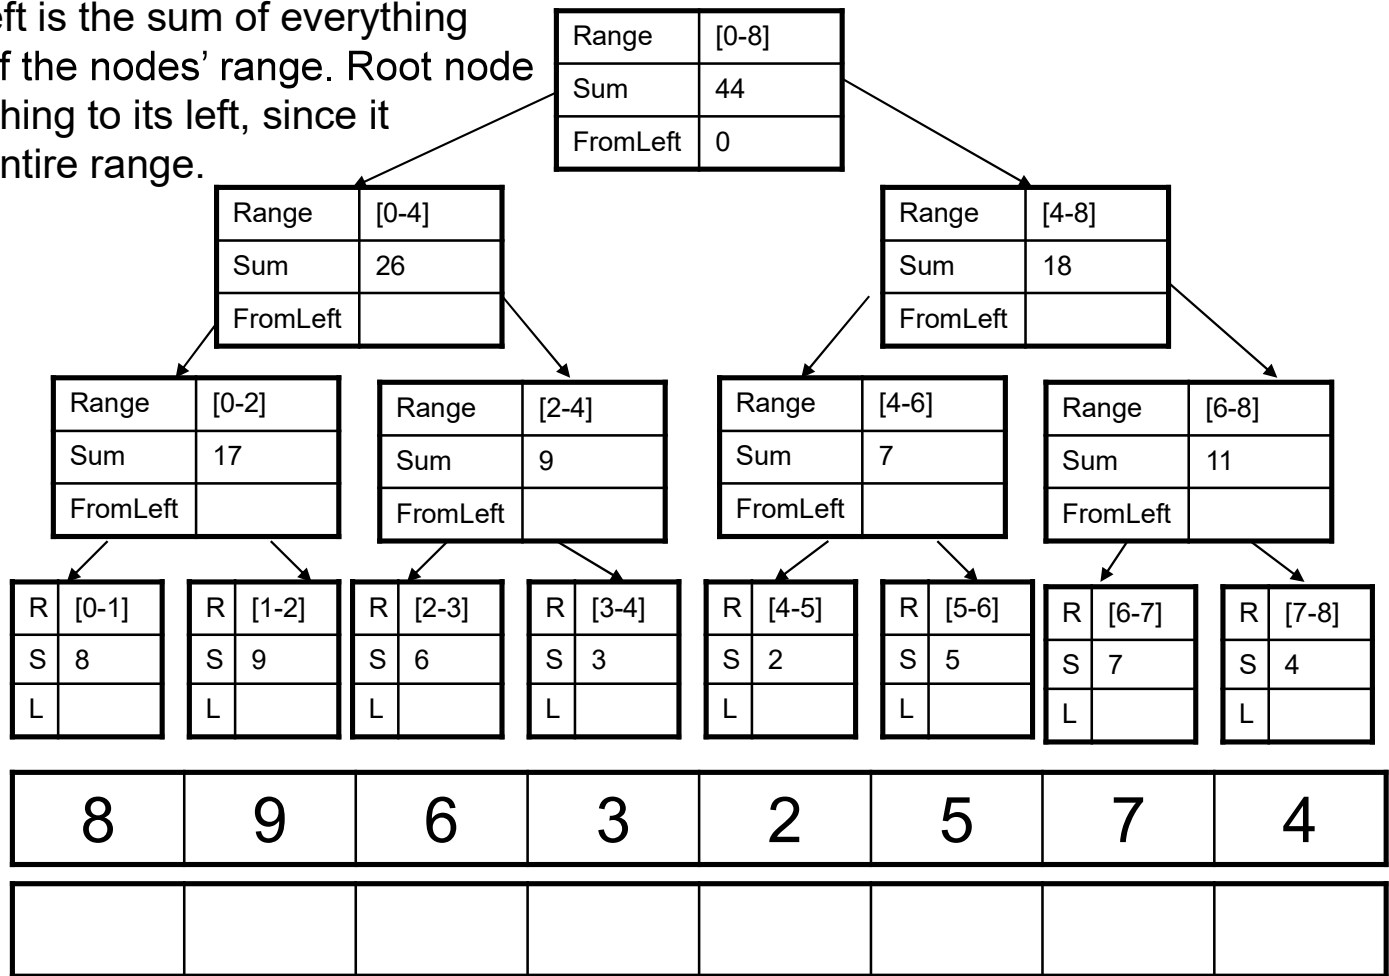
ft is the sum of everything
f the nodes' range. Root node
hing to its left, since it
ntire range.

| Range | [0-8] |
|---|---|
| Sum | 44 |
| FromLeft | 0 |

| Range | [0-4] |
|---|---|
| Sum | 26 |
| FromLeft | |

| Range | [4-8] |
|---|---|
| Sum | 18 |
| FromLeft | |

| Range | [0-2] |
|---|---|
| Sum | 17 |
| FromLeft | |

| Range | [2-4] |
|---|---|
| Sum | 9 |
| FromLeft | |

| Range | [4-6] |
|---|---|
| Sum | 7 |
| FromLeft | |

| Range | [6-8] |
|---|---|
| Sum | 11 |
| FromLeft | |

| R | [0-1] |
|---|---|
| S | 8 |
| L | |

| R | [1-2] |
|---|---|
| S | 9 |
| L | |

| R | [2-3] |
|---|---|
| S | 6 |
| L | |

| R | [3-4] |
|---|---|
| S | 3 |
| L | |

| R | [4-5] |
|---|---|
| S | 2 |
| L | |

| R | [5-6] |
|---|---|
| S | 5 |
| L | |

| R | [6-7] |
|---|---|
| S | 7 |
| L | |

| R | [7-8] |
|---|---|
| S | 4 |
| L | |

| 8 | 9 | 6 | 3 | 2 | 5 | 7 | 4 |
|---|---|---|---|---|---|---|---|
| | | | | | | | |